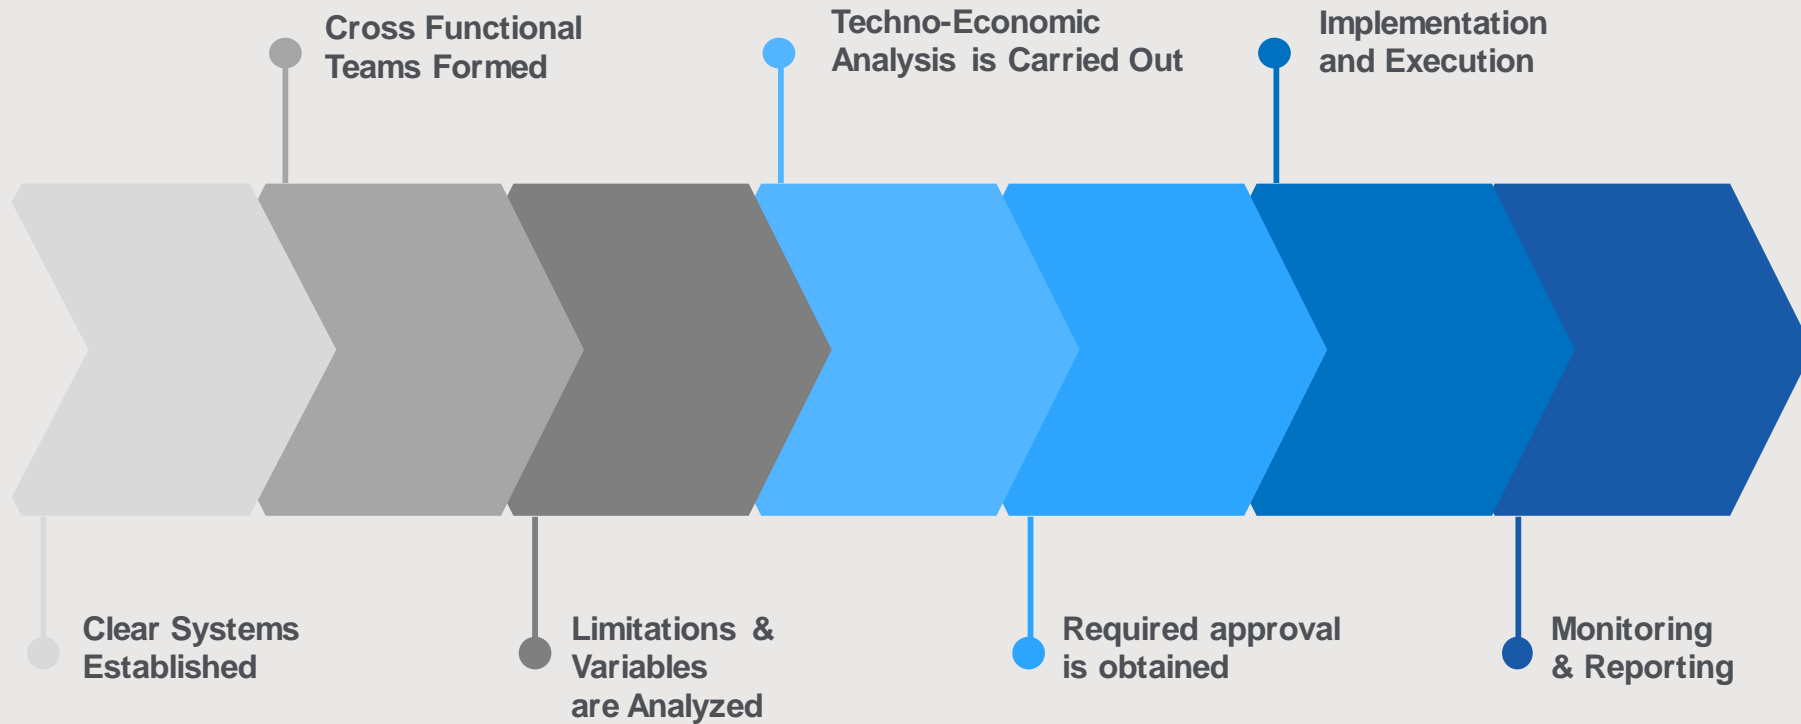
Clear Systems Established

Cross Functional Teams Formed

Limitations & Variables are Analyzed

Techno-Economic Analysis is Carried Out

Required approval is obtained

Implementation and Execution

Monitoring & Reporting